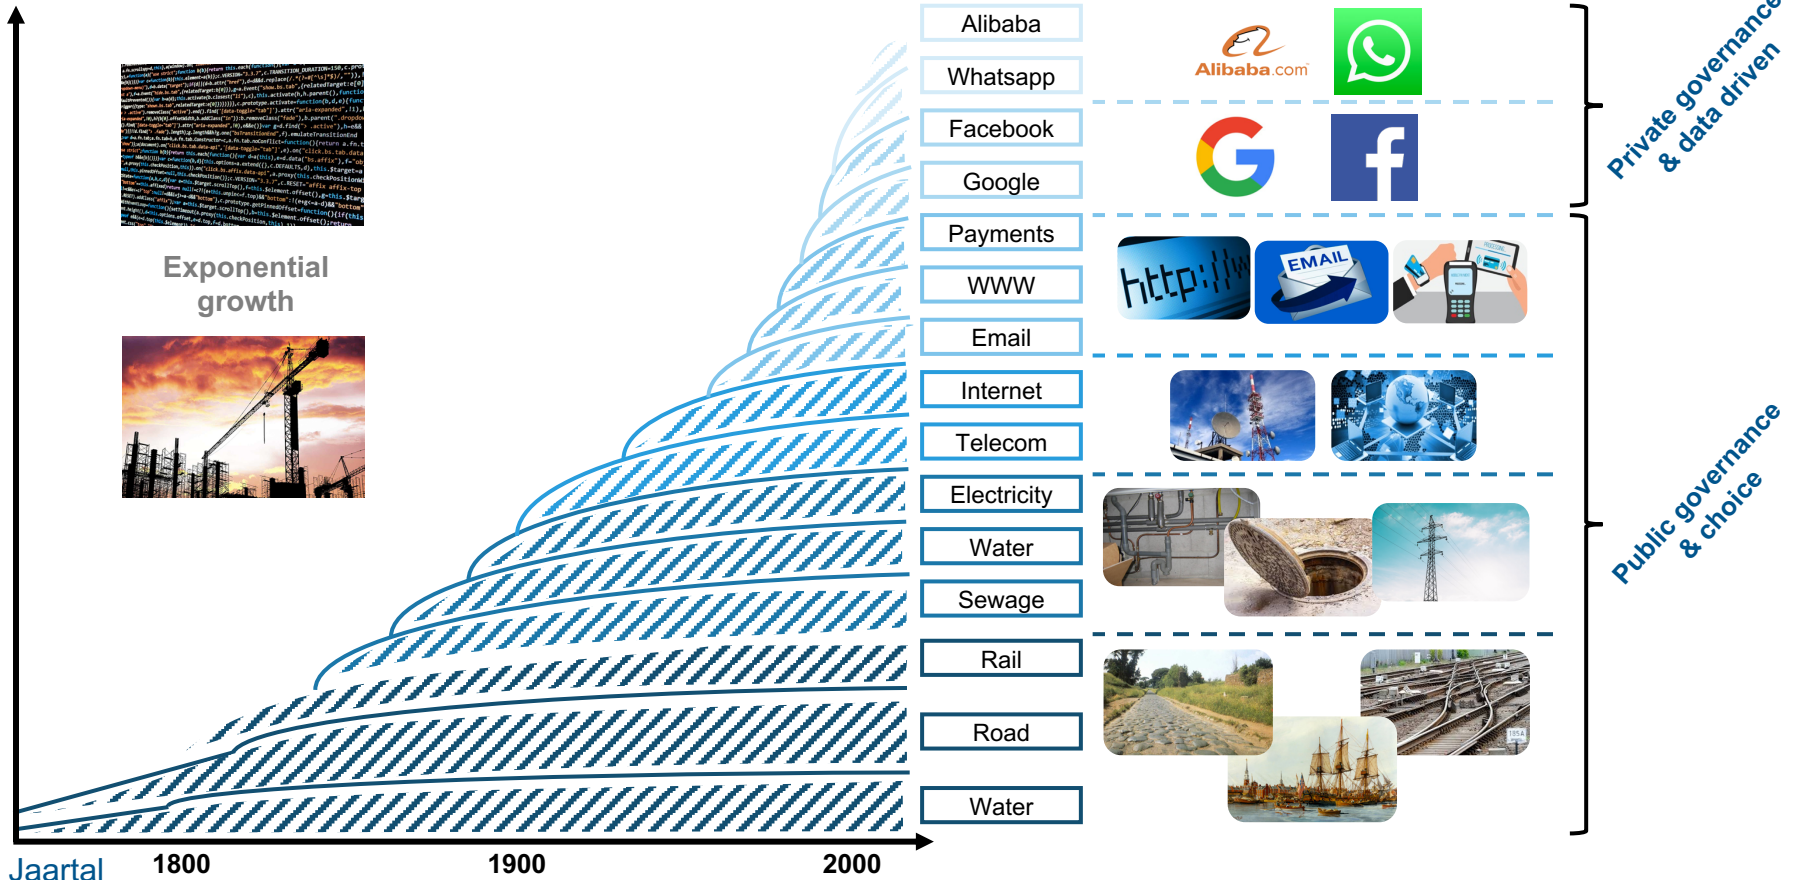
Exponential growth

Alibaba
Whatsapp
Facebook
Google
Payments
WWW
Email
Internet
Telecom
Electricity
Water
Sewage
Rail
Road
Water

Alibaba.com

http://w

EMAIL

Private governance & data driven

Public governance & choice

Jaartal 1800 1900 2000